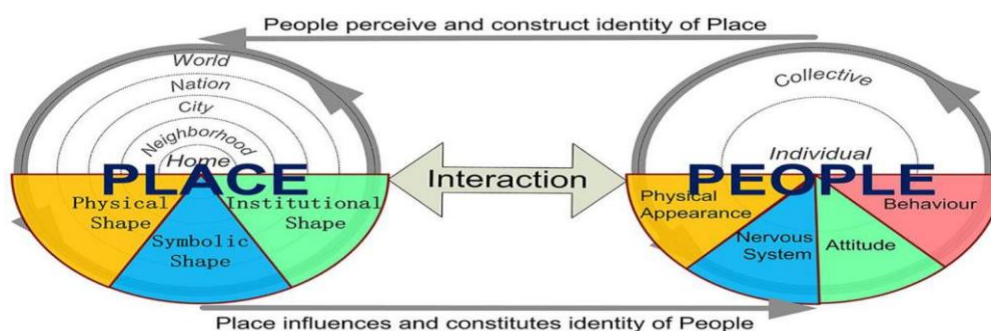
People perceive and construct identity of Place

World
Nation
City
Neighborhood
Home
PLACE
Physical Shape
Symbolic Shape
Institutional Shape

Interaction

Collective
Individual
PEOPLE
Physical Appearance
Nervous System
Attitude
Behaviour

Place influences and constitutes identity of People